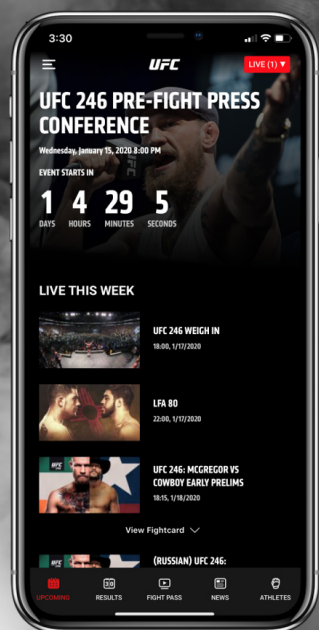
3:30

UFC

LIVE (1)

UFC 246 PRE-FIGHT PRESS CONFERENCE

Wednesday, January 15, 2020 8:00 PM

EVENT STARTS IN

1 DAYS 4 HOURS 29 MINUTES 5 SECONDS

LIVE THIS WEEK

UFC 246 WEIGH IN
18:00, 1/17/2020

LFA 80
22:00, 1/17/2020

UFC 246: MCGREGOR VS COWBOY EARLY PRELIMS
18:15, 1/18/2020

View Fightcard

(RUSSIAN) UFC 246:

UPCOMING RESULTS FIGHT PASS NEWS ATHLETES